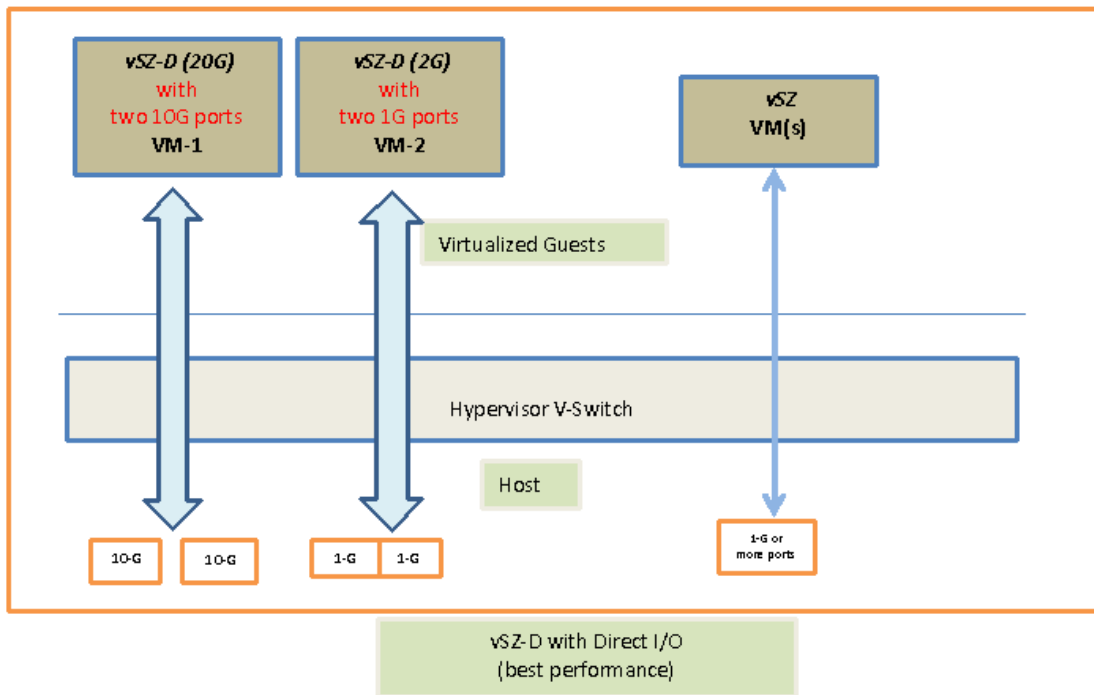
vSZ-D (20G)
with
two 10G ports
VM-1

vSZ-D (2G)
with
two 1G ports
VM-2

vSZ
VM(s)

Virtualized Guests

Hypervisor V-Switch

Host

10-G
10-G
1-G
1-G
1-G or more ports

vSZ-D with Direct I/O
(best performance)